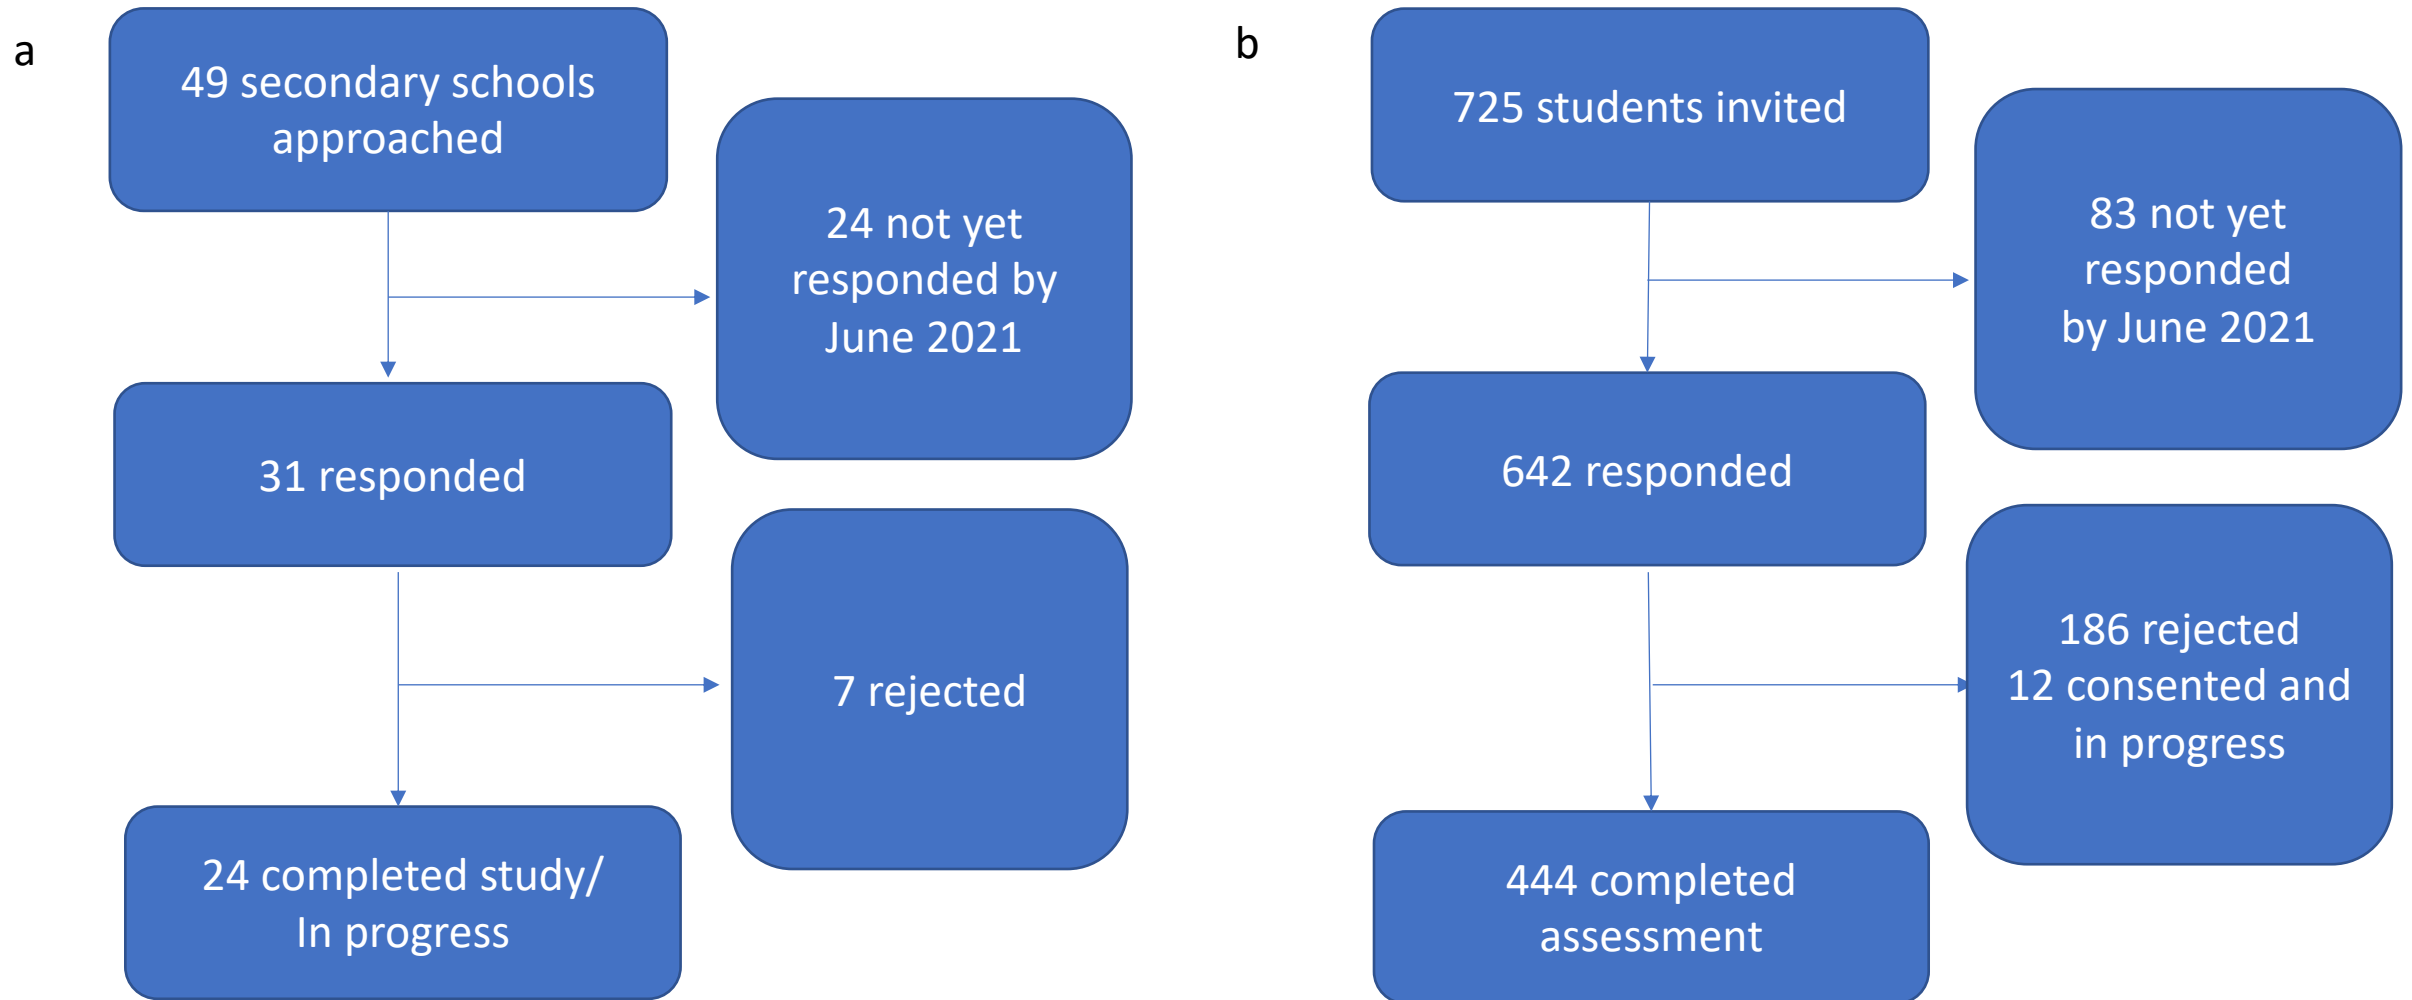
a

49 secondary schools approached

24 not yet responded by June 2021

31 responded

7 rejected

24 completed study/ In progress

b

725 students invited

83 not yet responded by June 2021

642 responded

186 rejected
12 consented and in progress

444 completed assessment